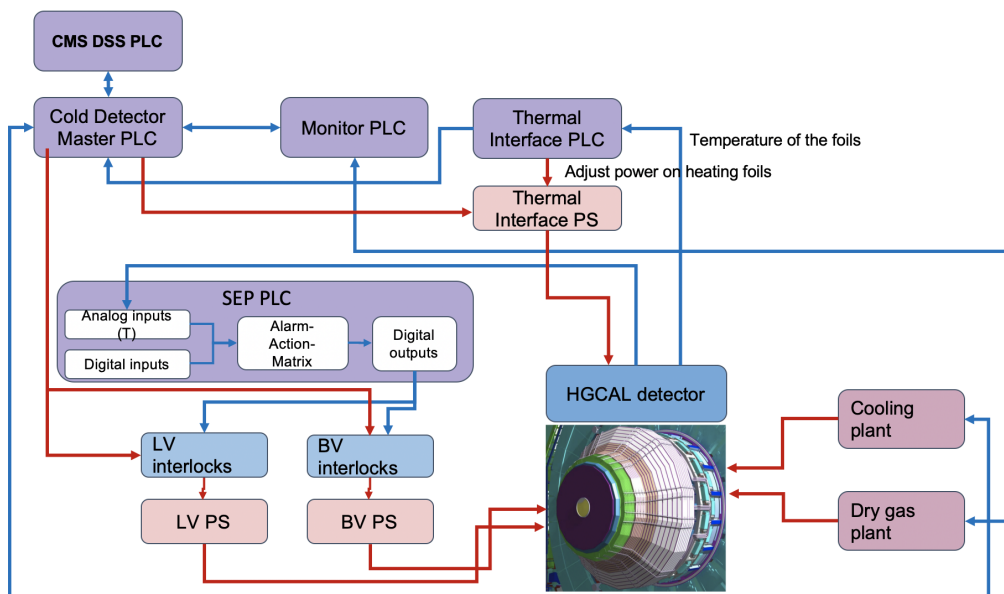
CMS DSS PLC

Cold Detector Master PLC

Monitor PLC

Thermal Interface PLC

Temperature of the foils

Adjust power on heating foils

Thermal Interface PS

SEP PLC

Analog inputs (T)

Digital inputs

Alarm-Action-Matrix

Digital outputs

HGCAL detector

Cooling plant

LV interlocks

BV interlocks

LV PS

BV PS

Dry gas plant